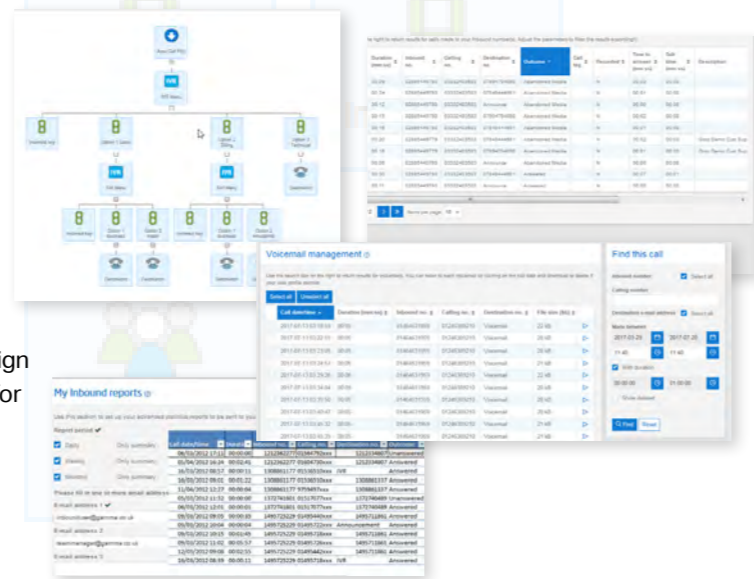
IVR

Voicemail management

Select all Unselect all

| Call date/time | Duration (mm:ss) | Inbound no. | Calling no. | Destination no. | File size (kb) |
|---|---|---|---|---|---|
| 2017-07-11 03:10 | 00:05 | 01484370505 | 01234 | Voicemail | 22 kB |

Find this call

Inbound number: Select all

Calling number:

Destination e-mail address: Select all

Date between

2017-07-20 2017-07-20

11:40 11:40

With duration

00:00:00 01:00:00

Show deleted

Find Reset

ign
or

My Inbound reports

Report period ✔

Daily

Weekly

Monthly

E-mail address 1 ✔

E-mail address 2

E-mail address 3

| Call date/time | Duration | Inbound no. | Calling no. | Destination no. | Outcome |
|---|---|---|---|---|---|
| 06/03/2012 17:12 | 00:00:00 | 1212342277 | 01234479xxx | 1212342277 | Unanswered |
| 01/04/2012 16:24 | 00:02:41 | 1212342277 | 01604730xxx | 1212334667 | Answered |
| 16/03/2012 08:17 | 00:00:11 | 1308861177 | 01530333xxx | IVR | Answered |
| 16/03/2012 09:01 | 00:01:22 | 1308861177 | 01530333xxx | 1308861337 | Answered |
| 16/03/2012 12:27 | 00:08:46 | 1308861177 | 9759497xxx | 1308861337 | Answered |
| 05/03/2012 11:32 | 00:00:00 | 1372740861 | 01517077xxx | 1372740489 | Unanswered |
| 05/03/2012 12:01 | 00:00:01 | 1372740861 | 01517077xxx | 1372740489 | Answered |
| 09/03/2012 09:05 | 00:00:03 | 1495722229 | 01495448xxx | 1495711861 | Answered |
| 09/03/2012 10:04 | 00:00:04 | 1495722229 | 01495722xxx | Announcement | Answered |
| 09/03/2012 10:15 | 00:03:49 | 1495722229 | 01495728xxx | 1495711861 | Answered |
| 09/03/2012 11:02 | 00:05:57 | 1495722229 | 01495738xxx | 1495711861 | Answered |
| 12/03/2012 09:08 | 00:02:51 | 1495722229 | 01495442xxx | 1495711861 | Answered |
| 16/03/2012 08:39 | 00:00:11 | 1495722229 | 01495718xxx | IVR | Answered |